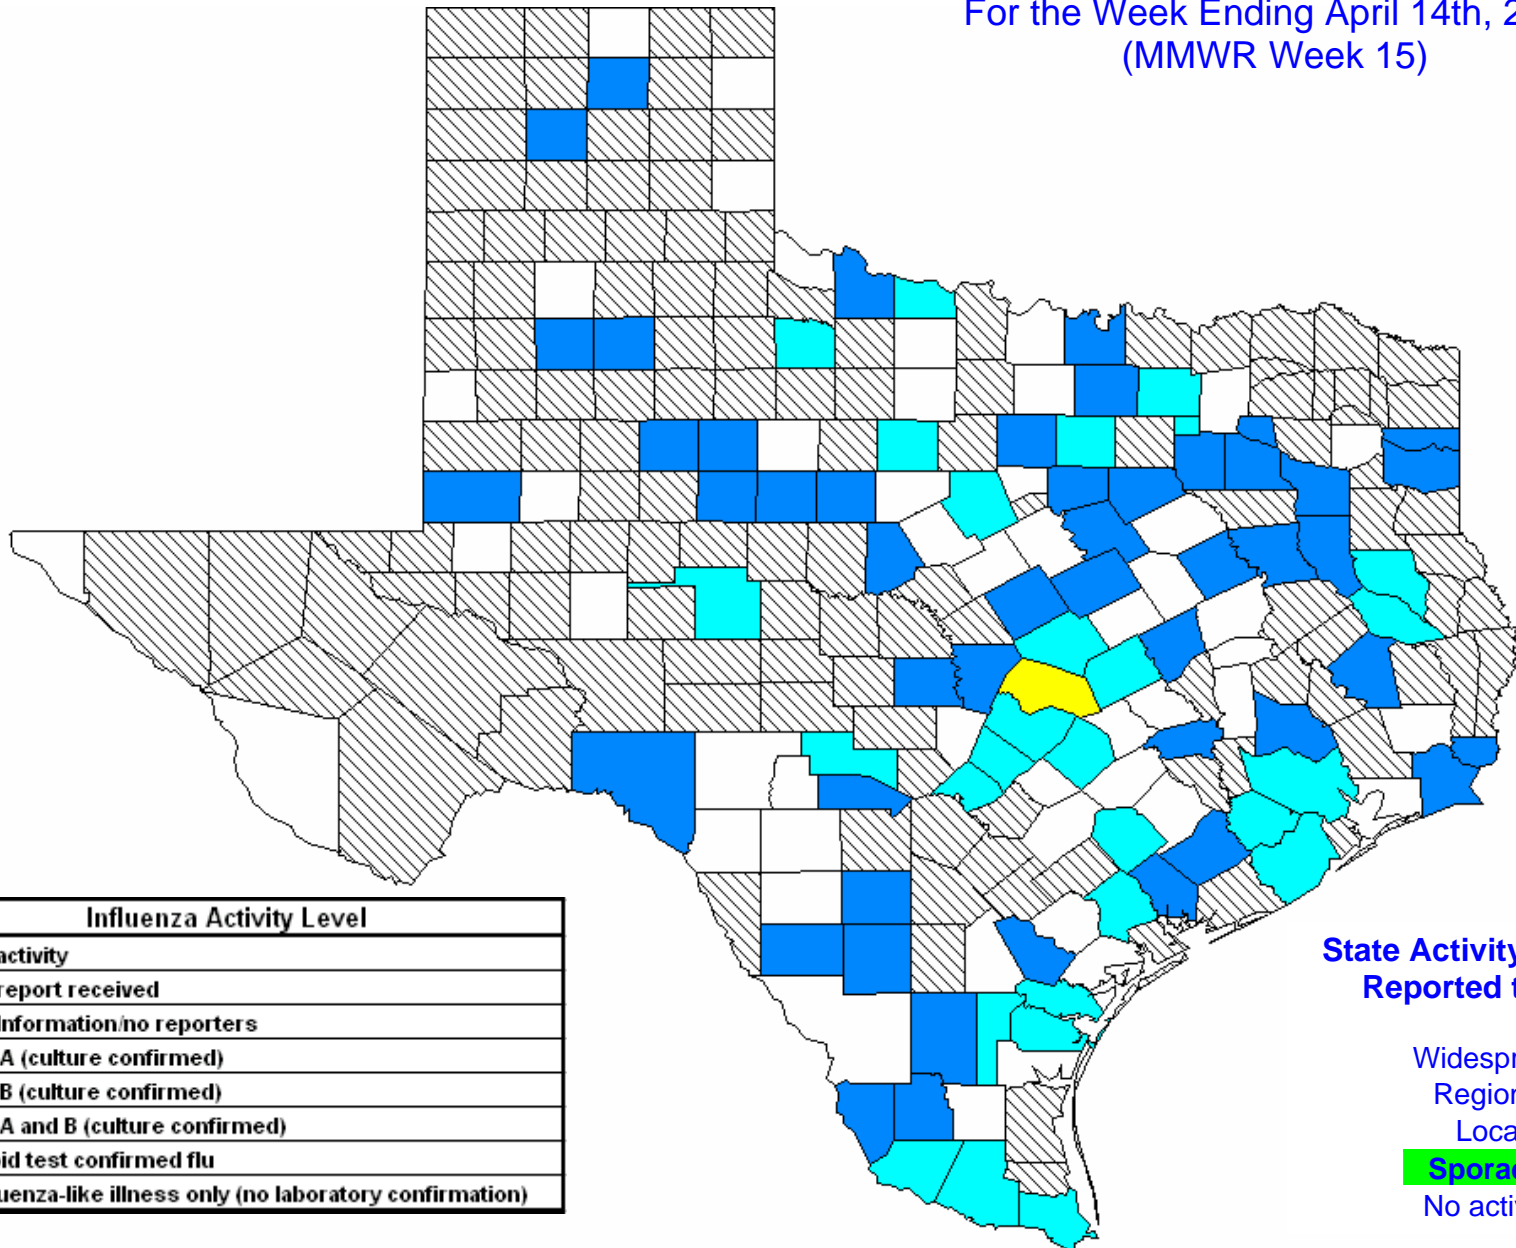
For the Week Ending April 14th, 2
(MMWR Week 15)

| Influenza Activity Level |
|---|
| activity |
| report received |
| information/no reporters |
| A (culture confirmed) |
| B (culture confirmed) |
| A and B (culture confirmed) |
| id test confirmed flu |
| uenza-like illness only (no laboratory confirmation) |

State Activity
Reported t

Widespr
Region
Loca
Sporad
No acti